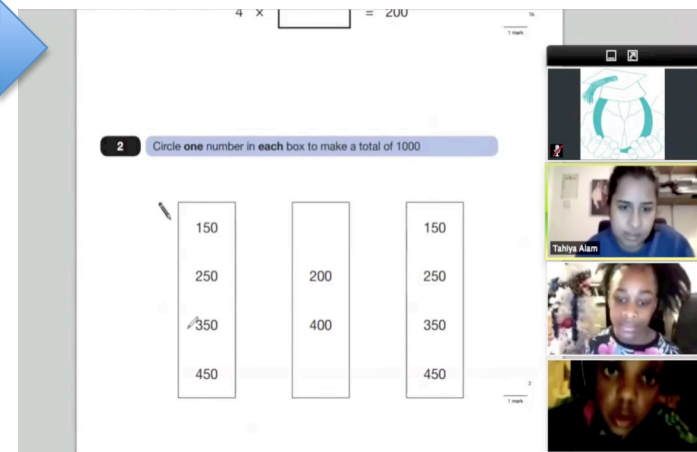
$4 \times$ [ ] = 200

1 mark

2 Circle **one** number in **each** box to make a total of 1000

| 150 | | 150 |
|---|---|---|
| 250 | 200 | 250 |
| 350 | 400 | 350 |
| 450 | | 450 |

1 mark

Tahiya Alam